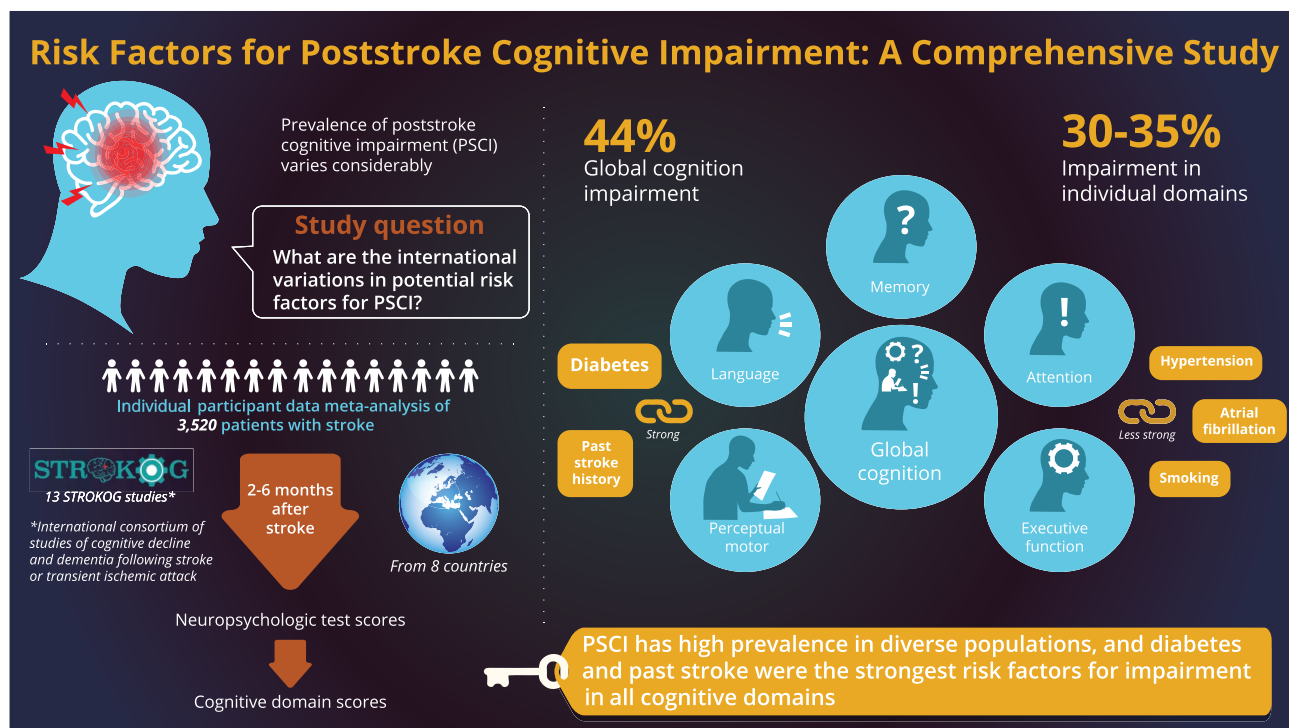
Risk Factors for Poststroke Cognitive Impairment: A Comprehensive Study

Prevalence of poststroke cognitive impairment (PSCI) varies considerably

Study question

What are the international variations in potential risk factors for PSCI?

Individual participant data meta-analysis of 3,520 patients with stroke

STROKOG

13 STROKOG studies*

*International consortium of studies of cognitive decline and dementia following stroke or transient ischemic attack

2-6 months after stroke

From 8 countries

Neuropsychologic test scores

Cognitive domain scores

44%
Global cognition impairment

30-35%
Impairment in individual domains

Memory

Language

Attention

Global cognition

Perceptual motor

Executive function

Diabetes

Strong

Past stroke history

Hypertension

Less strong

Atrial fibrillation

Smoking

PSCI has high prevalence in diverse populations, and diabetes and past stroke were the strongest risk factors for impairment in all cognitive domains